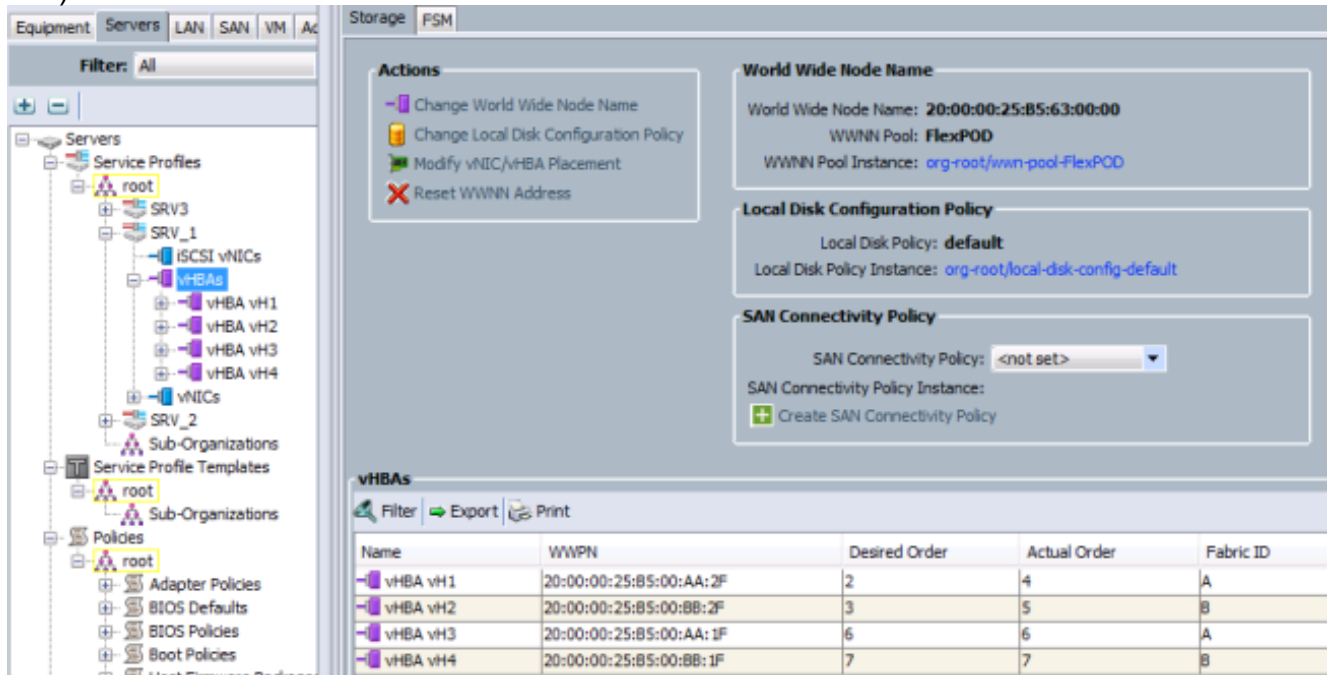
Equipment | Servers | LAN | SAN | VM | Ad

Filter: All

Servers
Service Profiles
root
SRV3
SRV_1
iSCSI vNICs
vHBAs
vHBA vH1
vHBA vH2
vHBA vH3
vHBA vH4
vNICs
SRV_2
Sub-Organizations
Service Profile Templates
root
Sub-Organizations
Policies
root
Adapter Policies
BIOS Defaults
BIOS Policies
Boot Policies

Storage | FSM

Actions
Change World Wide Node Name
Change Local Disk Configuration Policy
Modify vNIC/vHBA Placement
Reset WWNN Address

World Wide Node Name
World Wide Node Name: 20:00:00:25:B5:63:00:00
WWNN Pool: FlexPOD
WWNN Pool Instance: org-root/wwn-pool-FlexPOD

Local Disk Configuration Policy
Local Disk Policy: default
Local Disk Policy Instance: org-root/local-disk-config-default

SAN Connectivity Policy
SAN Connectivity Policy: <not set>
SAN Connectivity Policy Instance:
Create SAN Connectivity Policy

vHBAs
Filter | Export | Print

| Name | WWPN | Desired Order | Actual Order | Fabric ID |
|---|---|---|---|---|
| vHBA vH1 | 20:00:00:25:B5:00:AA:2F | 2 | 4 | A |
| vHBA vH2 | 20:00:00:25:B5:00:BB:2F | 3 | 5 | B |
| vHBA vH3 | 20:00:00:25:B5:00:AA:1F | 6 | 6 | A |
| vHBA vH4 | 20:00:00:25:B5:00:BB:1F | 7 | 7 | B |